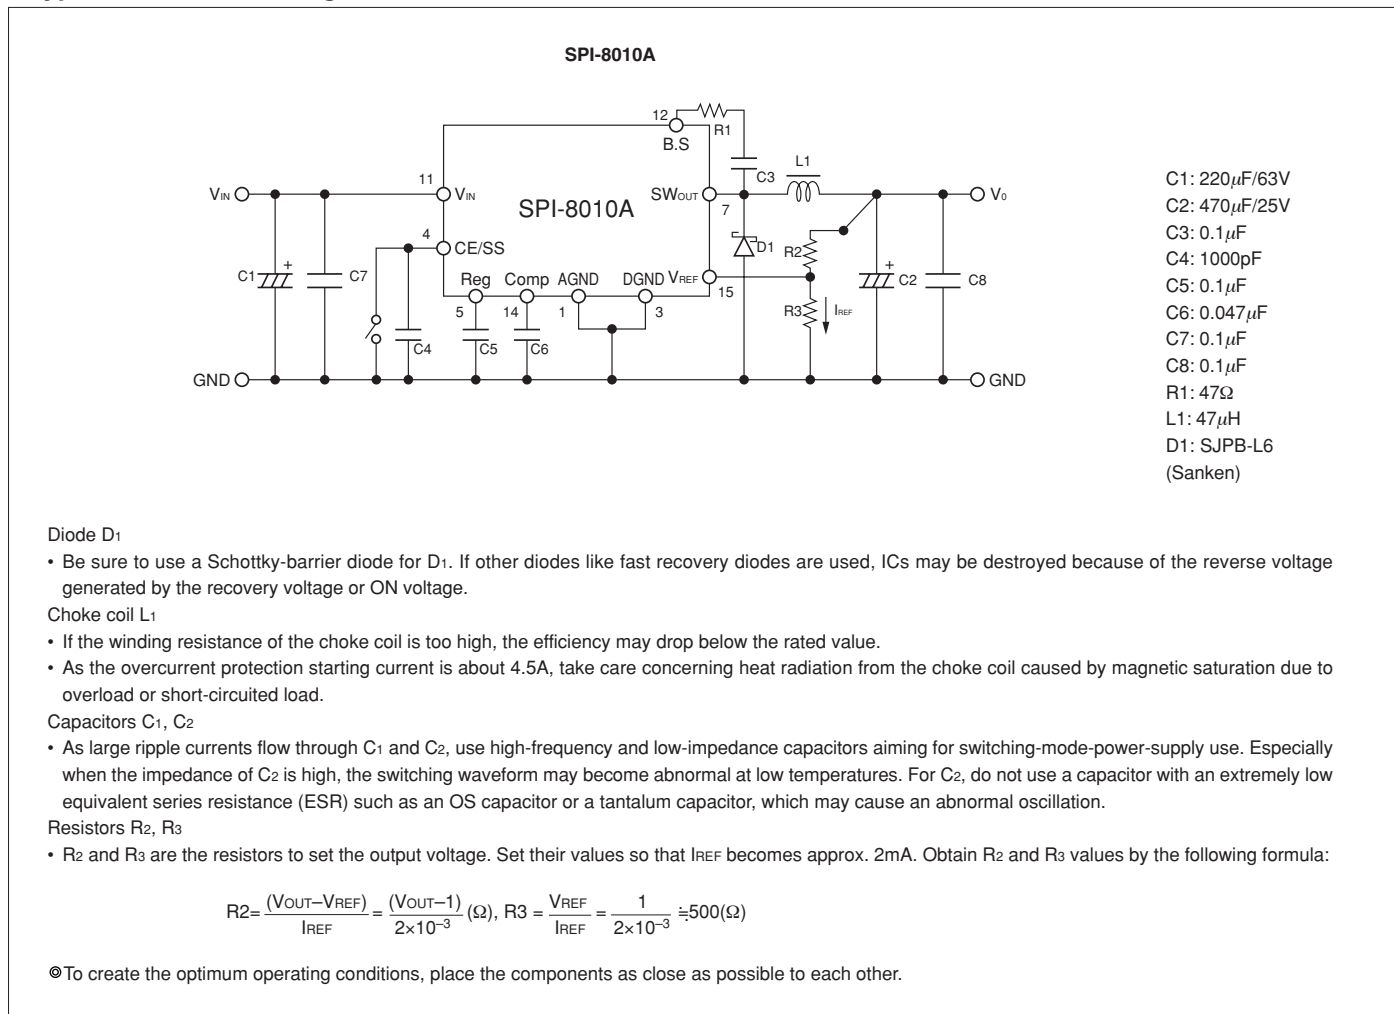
SPI-8010A

12
R1
B.S
C3
L1
11
$V_{IN}$
$V_{IN}$
SPI-8010A
$SW_{OUT}$
7
$V_0$
4
CE/SS
D1
R2
C1
C7
Reg
Comp
AGND
DGND
$V_{REF}$
15
C2
C8
5
14
1
3
R3
$I_{REF}$
C4
C5
C6
GND
GND

C1: 220$\mu$F/63V
C2: 470$\mu$F/25V
C3: 0.1$\mu$F
C4: 1000pF
C5: 0.1$\mu$F
C6: 0.047$\mu$F
C7: 0.1$\mu$F
C8: 0.1$\mu$F
R1: 47$\Omega$
L1: 47$\mu$H
D1: SJPB-L6
(Sanken)

Diode $D_1$
• Be sure to use a Schottky-barrier diode for $D_1$. If other diodes like fast recovery diodes are used, ICs may be destroyed because of the reverse voltage generated by the recovery voltage or ON voltage.
Choke coil $L_1$
• If the winding resistance of the choke coil is too high, the efficiency may drop below the rated value.
• As the overcurrent protection starting current is about 4.5A, take care concerning heat radiation from the choke coil caused by magnetic saturation due to overload or short-circuited load.
Capacitors $C_1$, $C_2$
• As large ripple currents flow through $C_1$ and $C_2$, use high-frequency and low-impedance capacitors aiming for switching-mode-power-supply use. Especially when the impedance of $C_2$ is high, the switching waveform may become abnormal at low temperatures. For $C_2$, do not use a capacitor with an extremely low equivalent series resistance (ESR) such as an OS capacitor or a tantalum capacitor, which may cause an abnormal oscillation.
Resistors $R_2$, $R_3$
• $R_2$ and $R_3$ are the resistors to set the output voltage. Set their values so that $I_{REF}$ becomes approx. 2mA. Obtain $R_2$ and $R_3$ values by the following formula:

$R2=\frac{(V_{OUT}-V_{REF})}{I_{REF}}=\frac{(V_{OUT}-1)}{2\times10^{-3}}(\Omega)$, $R3=\frac{V_{REF}}{I_{REF}}=\frac{1}{2\times10^{-3}}\fallingdotseq500(\Omega)$

◎To create the optimum operating conditions, place the components as close as possible to each other.